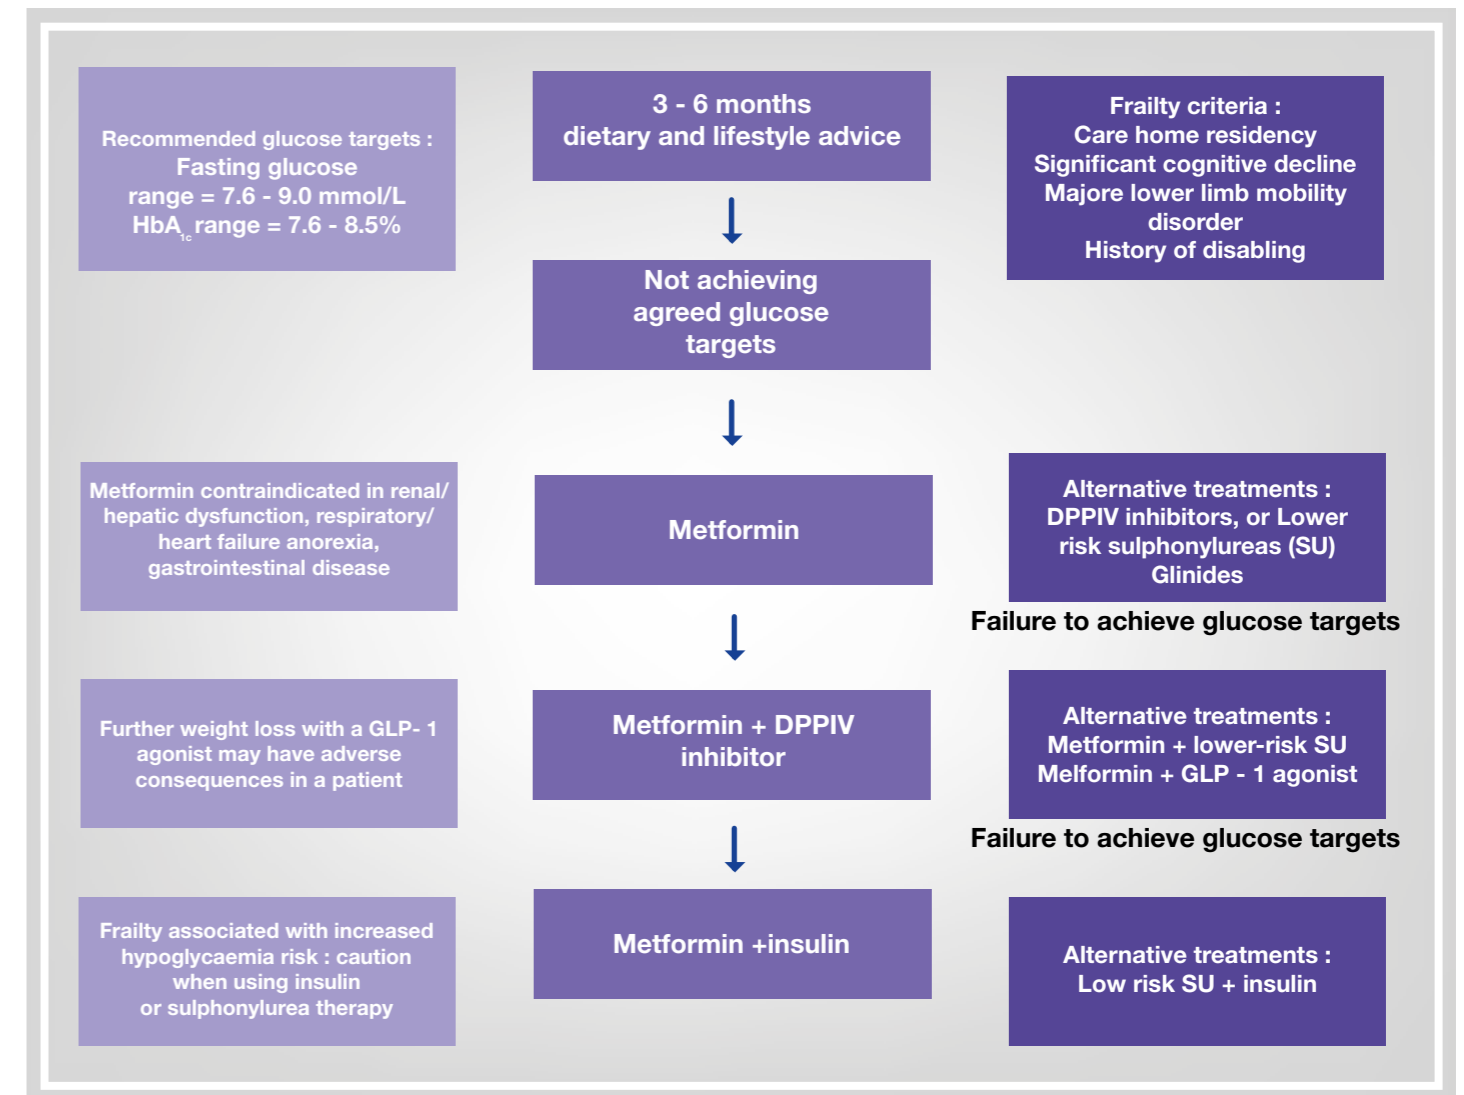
Recommended glucose targets :
Fasting glucose
range = 7.6 - 9.0 mmol/L
$HbA_{1c}$ range = 7.6 - 8.5%

3 - 6 months
dietary and lifestyle advice

Frailty criteria :
Care home residency
Significant cognitive decline
Majore lower limb mobility disorder
History of disabling

Not achieving agreed glucose targets

Metformin contraindicated in renal/ hepatic dysfunction, respiratory/ heart failure anorexia, gastrointestinal disease

Metformin

Alternative treatments :
DPPIV inhibitors, or Lower risk sulphonylureas (SU)
Glinides

Failure to achieve glucose targets

Further weight loss with a GLP- 1 agonist may have adverse consequences in a patient

Metformin + DPPIV inhibitor

Alternative treatments :
Metformin + lower-risk SU
Melformin + GLP - 1 agonist

Failure to achieve glucose targets

Frailty associated with increased hypoglycaemia risk : caution when using insulin or sulphonylurea therapy

Metformin +insulin

Alternative treatments :
Low risk SU + insulin